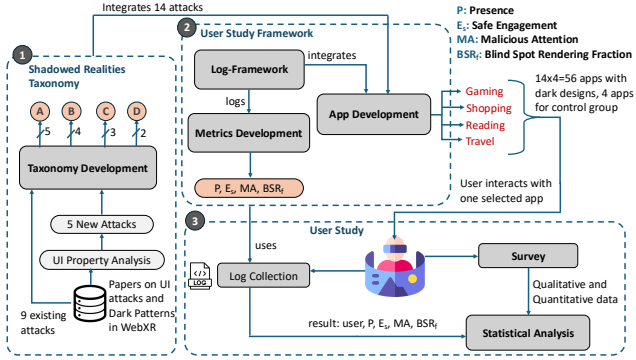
Integrates 14 attacks

1 Shadowed Realities Taxonomy

A B C D

5 4 3 2

Taxonomy Development

5 New Attacks

UI Property Analysis

Papers on UI attacks and Dark Patterns in WebXR

9 existing attacks

2 User Study Framework

Log-Framework

integrates

logs

App Development

Metrics Development

P, $E_s$, MA, $BSR_f$

P: Presence
$E_s$: Safe Engagement
MA: Malicious Attention
$BSR_f$: Blind Spot Rendering Fraction

Gaming
Shopping
Reading
Travel

14x4=56 apps with dark designs, 4 apps for control group

User interacts with one selected app

3 User Study

uses

LOG

Log Collection

Survey

Qualitative and Quantitative data

result: user, P, $E_s$, MA, $BSR_f$

Statistical Analysis